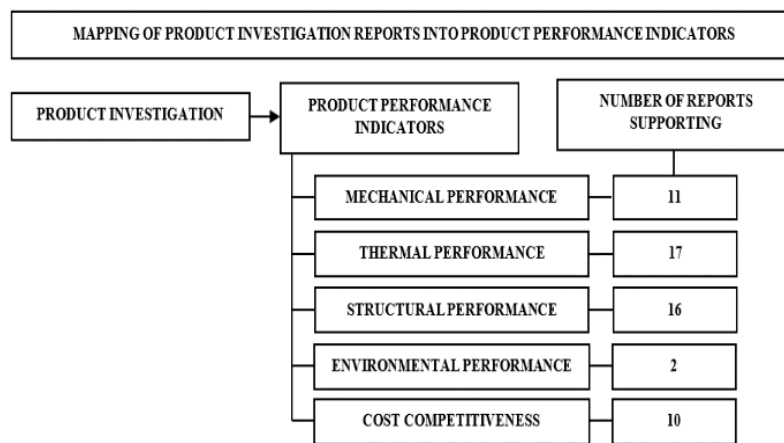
MAPPING OF PRODUCT INVESTIGATION REPORTS INTO PRODUCT PERFORMANCE INDICATORS

PRODUCT INVESTIGATION

PRODUCT PERFORMANCE INDICATORS

NUMBER OF REPORTS SUPPORTING

MECHANICAL PERFORMANCE

11

THERMAL PERFORMANCE

17

STRUCTURAL PERFORMANCE

16

ENVIRONMENTAL PERFORMANCE

2

COST COMPETITIVENESS

10